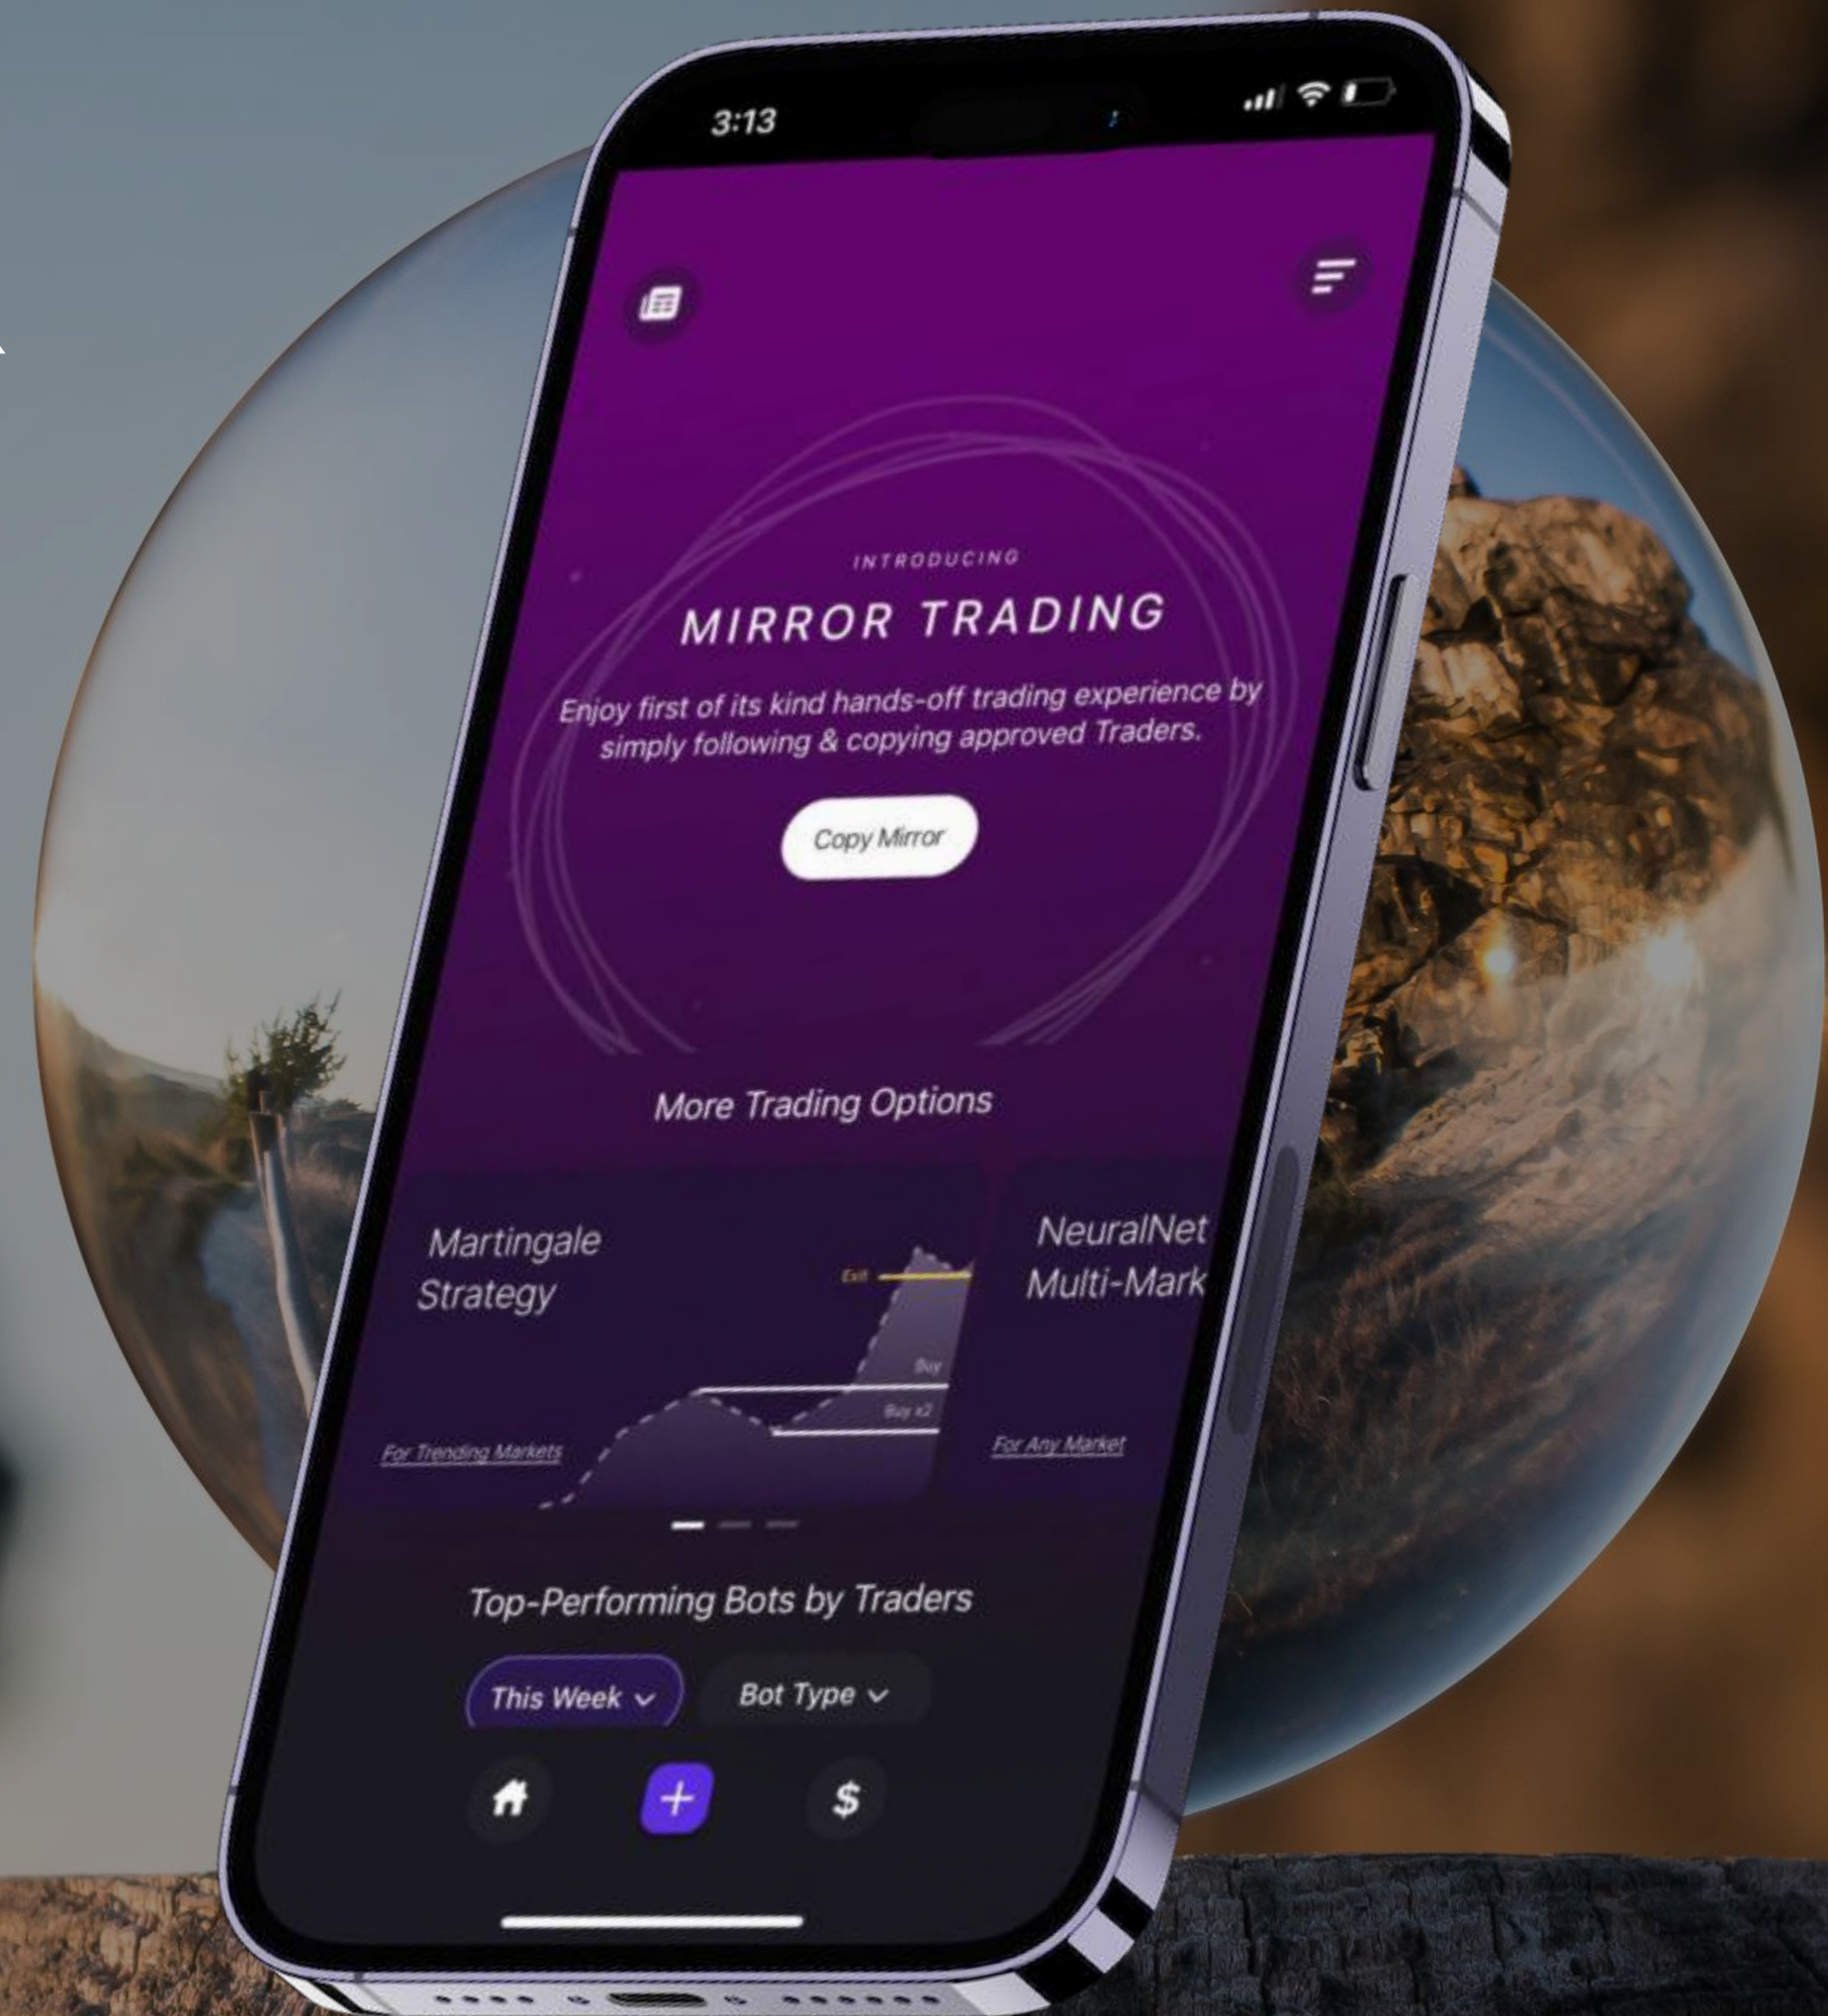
3:13

INTRODUCING

MIRROR TRADING

Enjoy first of its kind hands-off trading experience by simply following & copying approved Traders.

Copy Mirror

More Trading Options

Martingale Strategy

Exit

Buy

Buy x2

For Trending Markets

NeuralNet Multi-Mark

For Any Market

Top-Performing Bots by Traders

This Week

Bot Type

$